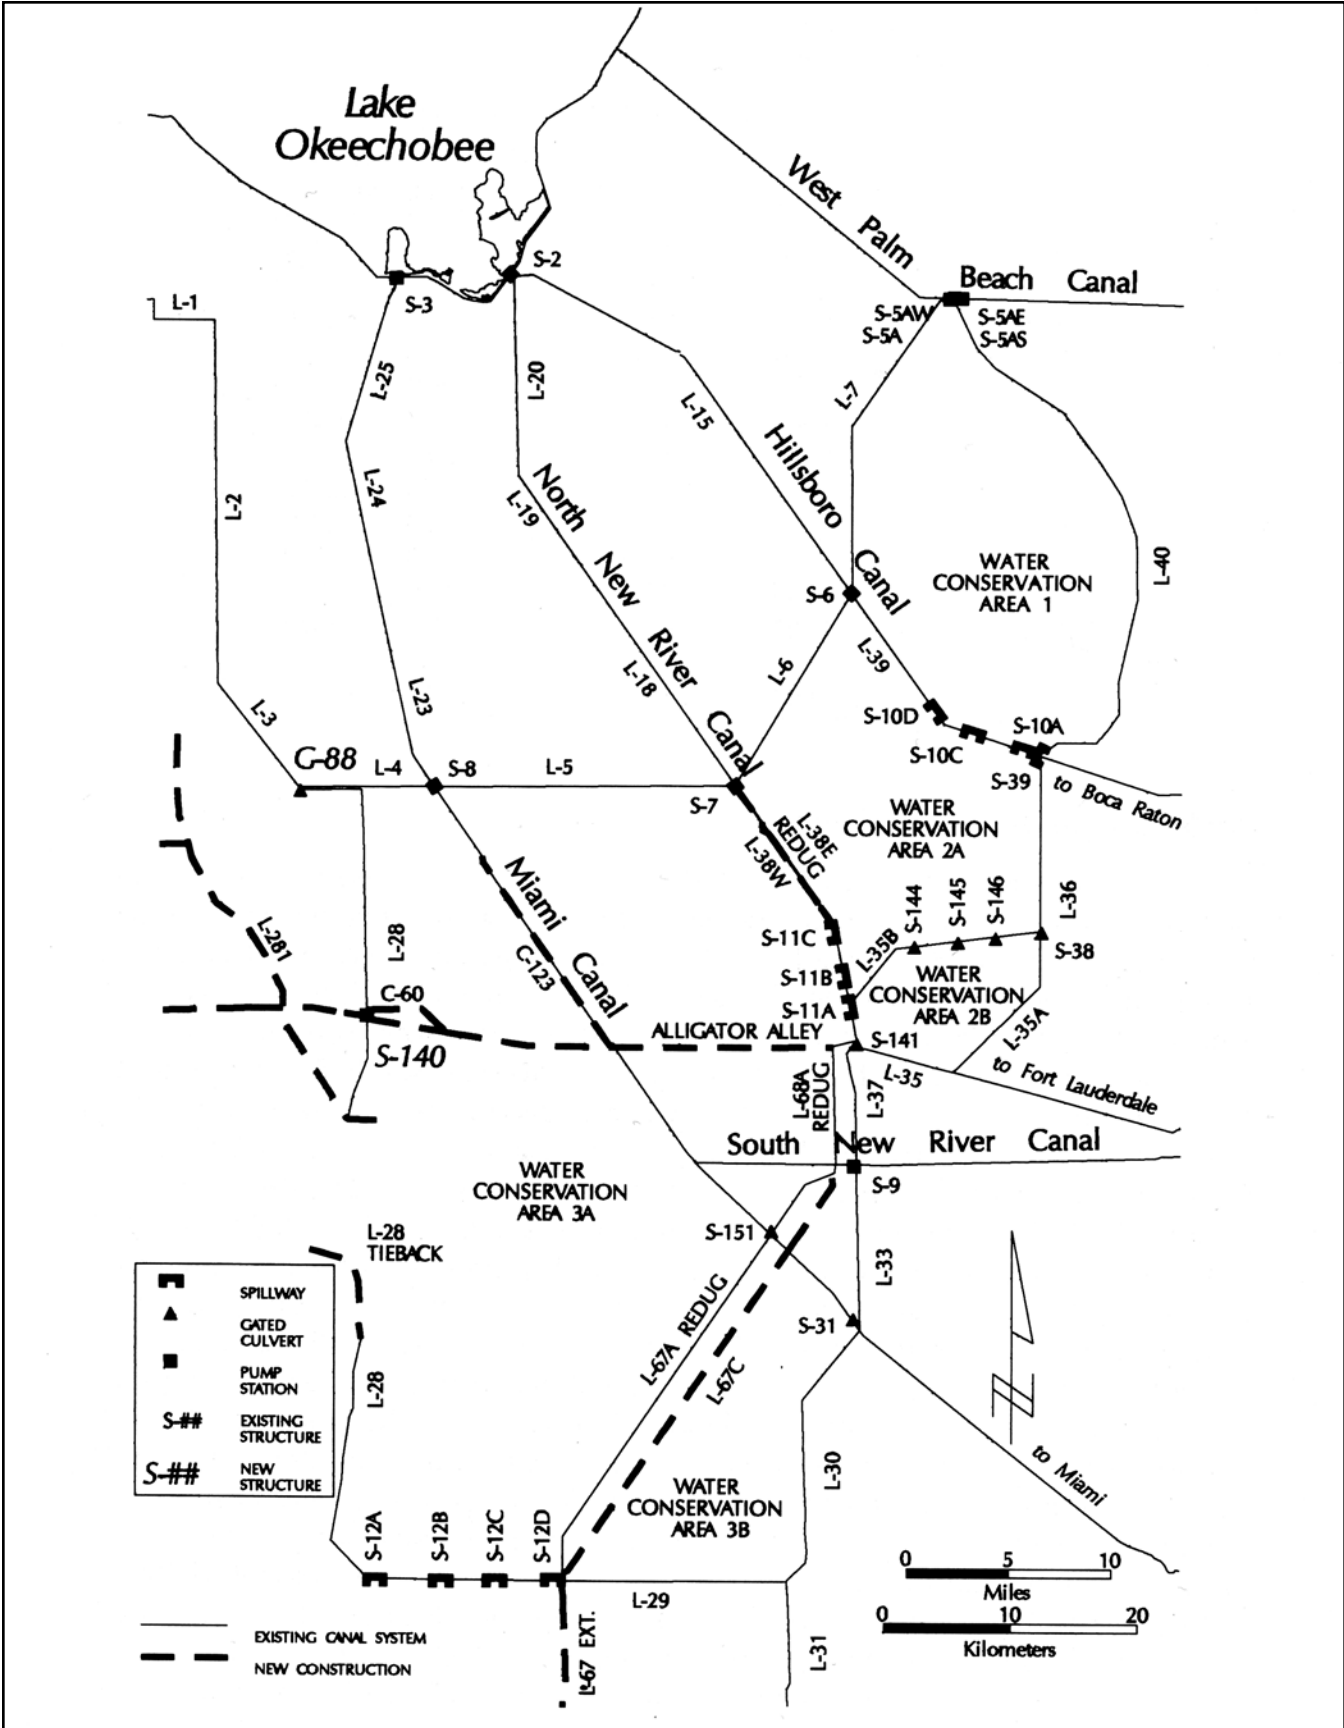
Lake Okeechobee

West Palm Beach Canal

S-2
S-3
L-1
S-5AW
S-5A
S-5AE
S-5AS
L-25
L-20
L-15
L-7
L-2
L-24
L-19
North New River Canal
Hillsboro Canal
S-6
WATER CONSERVATION AREA 1
L-40
L-39
L-6
L-18
L-23
L-3
S-10D
S-10C
S-10A
S-39
to Boca Raton
G-88
L-4
S-8
L-5
S-7
L-38E REDUG
L-38W
WATER CONSERVATION AREA 2A
Miami Canal
L-281
L-28
C-123
S-11C
L-35B
S-144
S-145
S-146
L-36
S-38
S-11B
WATER CONSERVATION AREA 2B
C-60
S-11A
L-35A
S-140
ALLIGATOR ALLEY
S-141
L-68A REDUG
L-37
L-35
to Fort Lauderdale
South New River Canal
WATER CONSERVATION AREA 3A
S-9
L-28 TIEBACK
S-151
L-33
SPILLWAY
GATED CULVERT
PUMP STATION
S-## EXISTING STRUCTURE
S-## NEW STRUCTURE
L-67A REDUG
S-31
L-67C
L-28
L-30
to Miami
WATER CONSERVATION AREA 3B
S-12A
S-12B
S-12C
S-12D
L-29
L-67 EXT.
L-31
EXISTING CANAL SYSTEM
NEW CONSTRUCTION
0 5 10
Miles
0 10 20
Kilometers